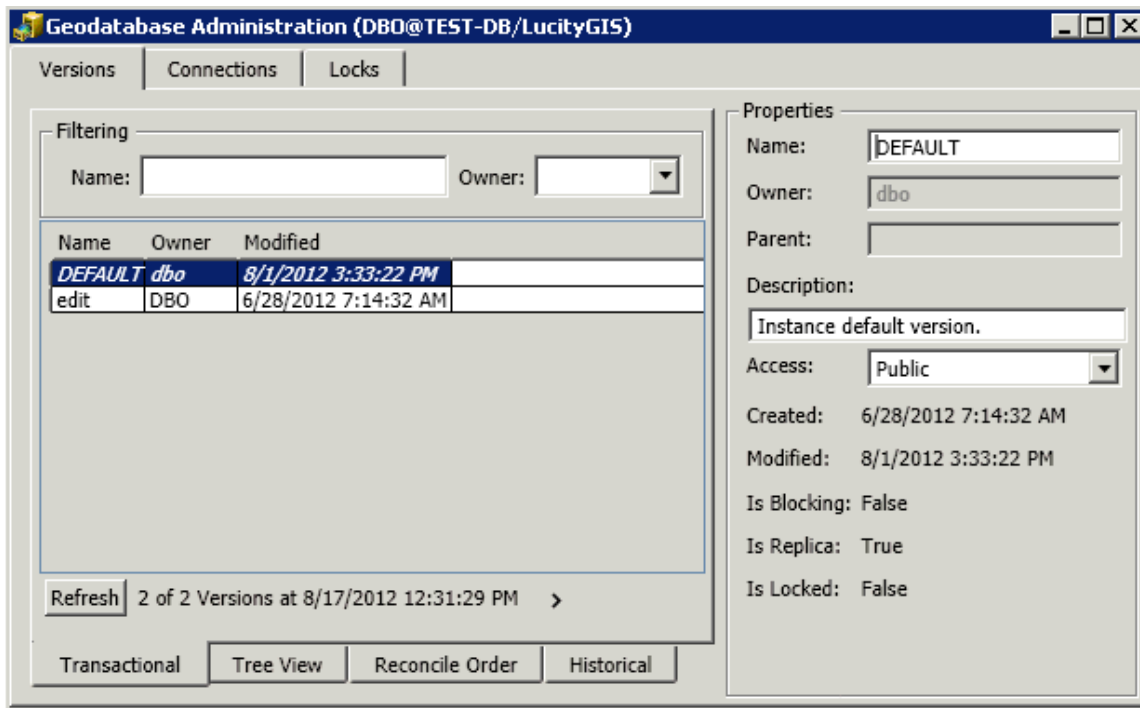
Geodatabase Administration (DBO@TEST-DB/LucityGIS)

Versions | Connections | Locks

Filtering
Name:
Owner:

| Name | Owner | Modified |
|---|---|---|
| DEFAULT | dbo | 8/1/2012 3:33:22 PM |
| edit | DBO | 6/28/2012 7:14:32 AM |

Refresh 2 of 2 Versions at 8/17/2012 12:31:29 PM >

Transactional | Tree View | Reconcile Order | Historical

Properties
Name: DEFAULT
Owner: dbo
Parent:
Description:
Instance default version.
Access: Public
Created: 6/28/2012 7:14:32 AM
Modified: 8/1/2012 3:33:22 PM
Is Blocking: False
Is Replica: True
Is Locked: False